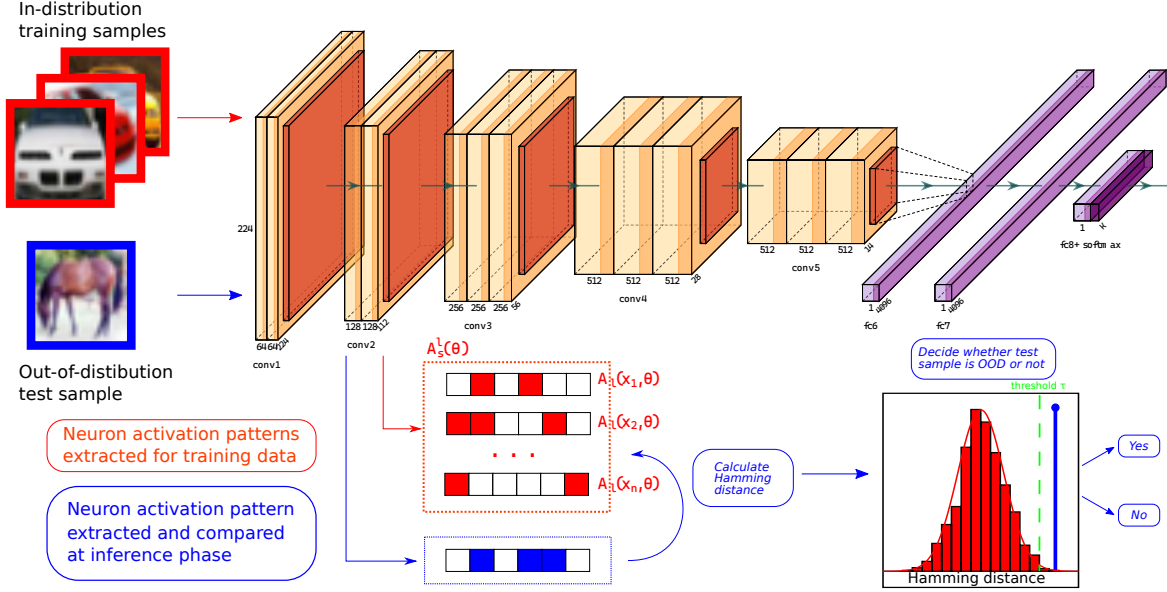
In-distribution training samples

Out-of-distibution test sample

224

64 64 224

conv1

128 128 112

conv2

256 256 256 56

conv3

512 512 512 28

conv4

512 512 512 14

conv5

1 4096

fc6

1 4096

fc7

1 K

fc8+ softmax

$A_s^l(\theta)$

$A_l(x_1,\theta)$

$A_l(x_2,\theta)$

. . .

$A_l(x_n,\theta)$

Neuron activation patterns extracted for training data

Neuron activation pattern extracted and compared at inference phase

Calculate Hamming distance

Decide whether test sample is OOD or not

threshold τ

Hamming distance

Yes

No